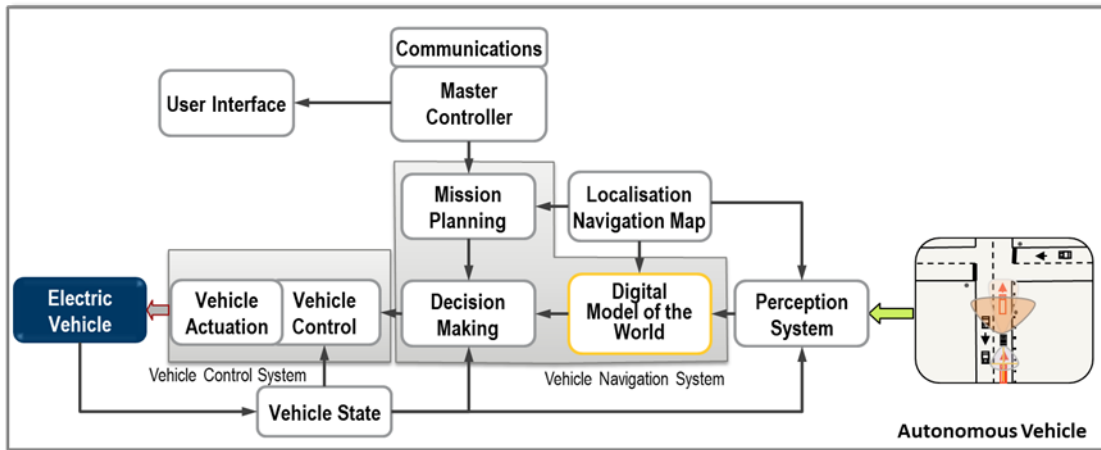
Communications

Master Controller

User Interface

Mission Planning

Localisation Navigation Map

Electric Vehicle

Vehicle Actuation

Vehicle Control

Decision Making

Digital Model of the World

Perception System

Vehicle Control System

Vehicle Navigation System

Vehicle State

Autonomous Vehicle